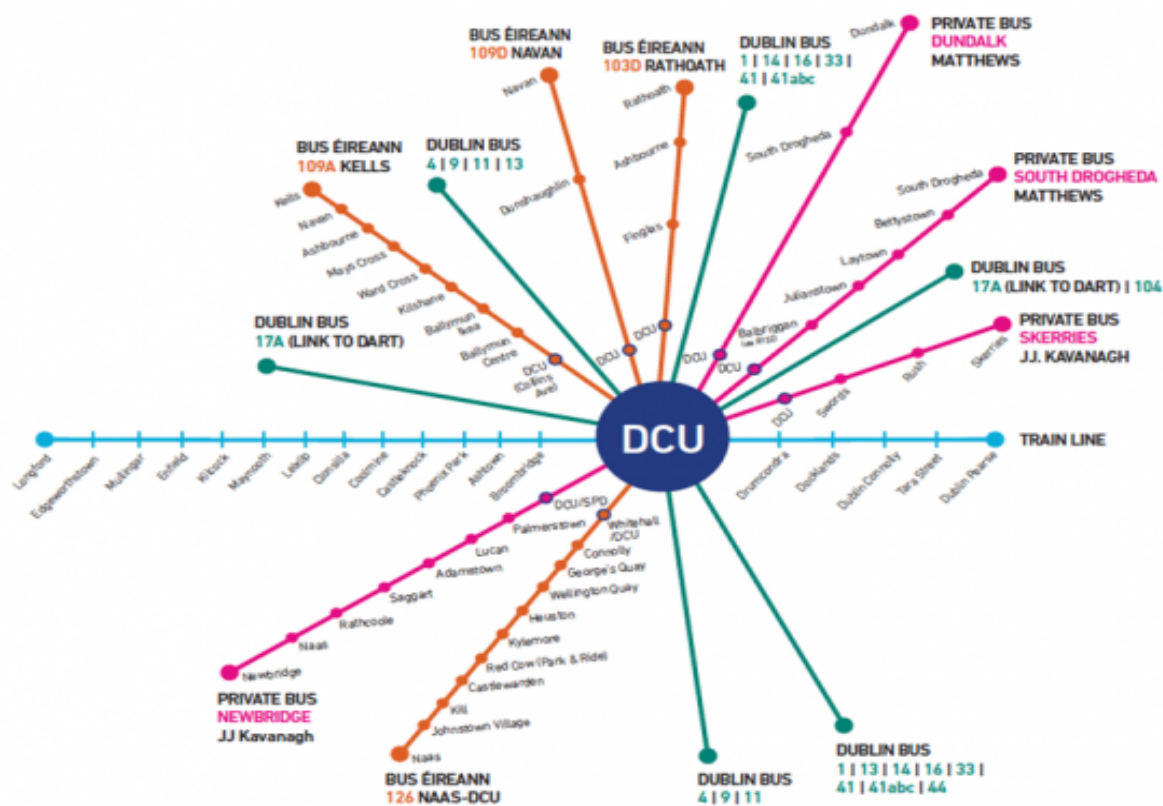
BUS ÉIREANN
109D NAVAN

BUS ÉIREANN
103D RATHOATH

DUBLIN BUS
1 | 14 | 16 | 33 | 41 | 41abc

PRIVATE BUS
DUNDALK
MATTHEWS

BUS ÉIREANN
109A KELLS

DUBLIN BUS
4 | 9 | 11 | 13

PRIVATE BUS
SOUTH DROGHEDA
MATTHEWS

DUBLIN BUS
17A (LINK TO DART) | 104

DUBLIN BUS
17A (LINK TO DART)

PRIVATE BUS
SKERRIES
JJ. KAVANAGH

Navan
Dunshaughlin
DCU
Rathoath
Ashbourne
Finglas
DCU
Dundalk
South Drogheda
DCU
South Drogheda
Bettystown
Laytown
Julianstown
Balbriggan
DCU
Kells
Navan
Ashbourne
Mayo Cross
Ward Cross
Kilshane
Ballymun Axis
Ballymun Centre
DCU (Collins Ave)
Skerries
Rush
Swords
DCU

DCU

TRAIN LINE

Longford
Edgeworthstown
Mullingar
Enfield
Kilcock
Maynooth
Leixlip
Clonsilla
Coolmine
Castleknock
Phoenix Park
Ashtown
Broombridge
Drumcondra
Docklands
Dublin Connolly
Tara Street
Dublin Pearse

DCU/SPD
Palmerstown
Lucan
Adamstown
Saggart
Rathcoole
Naas
Newbridge

Whitehall /DCU
Connolly
George's Quay
Wellington Quay
Heuston
Kylemore
Red Cow (Park & Ride)
Castlewarden
Kill
Johnstown Village
Naas

PRIVATE BUS
NEWBRIDGE
JJ Kavanagh

BUS ÉIREANN
126 NAAS-DCU

DUBLIN BUS
4 | 9 | 11

DUBLIN BUS
1 | 13 | 14 | 16 | 33 | 41 | 41abc | 44